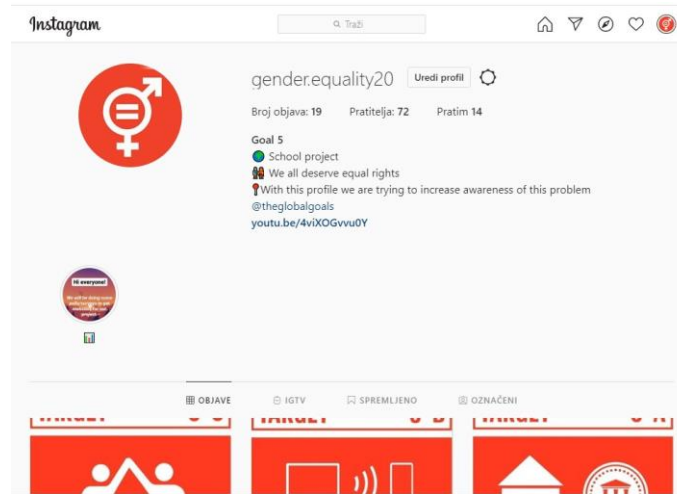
Instagram

Traži

gender.equality20 Uredi profil

Broj objava: 19 Pratitelja: 72 Pratim 14

Goal 5
🌍 School project
👫 We all deserve equal rights
📍With this profile we are trying to increase awareness of this problem
@theglobalgoals
youtu.be/4viXOGvvu0Y

Hi everyone!
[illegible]

📊

OBJAVE IGTV SPREMLJENO OZNAČENI

TARGET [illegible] TARGET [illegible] TARGET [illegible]